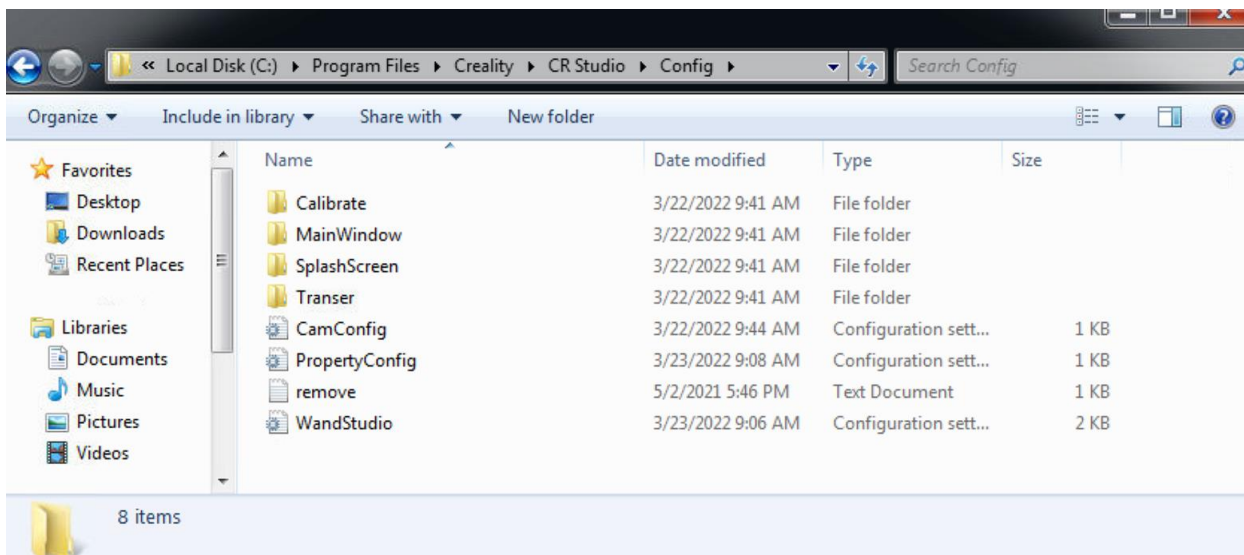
« Local Disk (C:) ▸ Program Files ▸ Creality ▸ CR Studio ▸ Config ▸

Search Config

Organize ▾ Include in library ▾ Share with ▾ New folder

Favorites
Desktop
Downloads
Recent Places

Libraries
Documents
Music
Pictures
Videos

| Name | Date modified | Type | Size |
|---|---|---|---|
| Calibrate | 3/22/2022 9:41 AM | File folder | |
| MainWindow | 3/22/2022 9:41 AM | File folder | |
| SplashScreen | 3/22/2022 9:41 AM | File folder | |
| Transer | 3/22/2022 9:41 AM | File folder | |
| CamConfig | 3/22/2022 9:44 AM | Configuration sett... | 1 KB |
| PropertyConfig | 3/23/2022 9:08 AM | Configuration sett... | 1 KB |
| remove | 5/2/2021 5:46 PM | Text Document | 1 KB |
| WandStudio | 3/23/2022 9:06 AM | Configuration sett... | 2 KB |

8 items